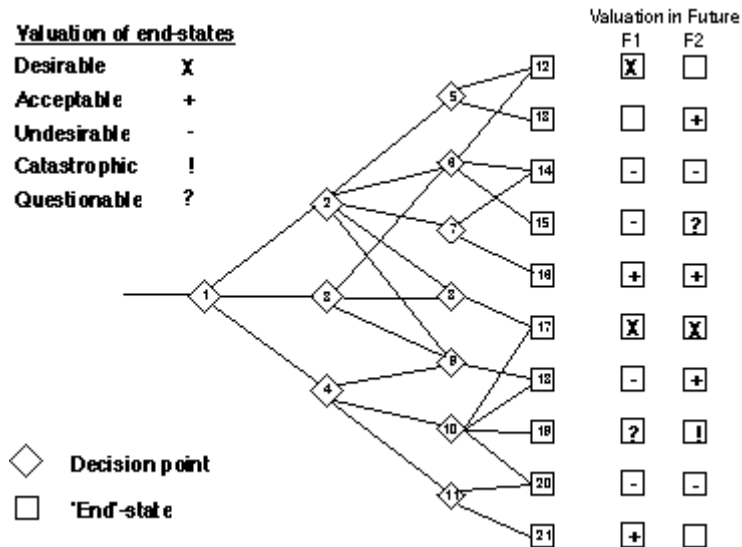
Valuation of end-states

Desirable X

Acceptable +

Undesirable -

Catastrophic !

Questionable ?

Valuation in Future

F1 F2

1 2 3 4 5 6 7 8 9 10 11

12 X

13 +

14 - -

15 - ?

16 + +

17 X X

18 - +

19 ? !

20 - -

21 +

Decision point

'End'-state